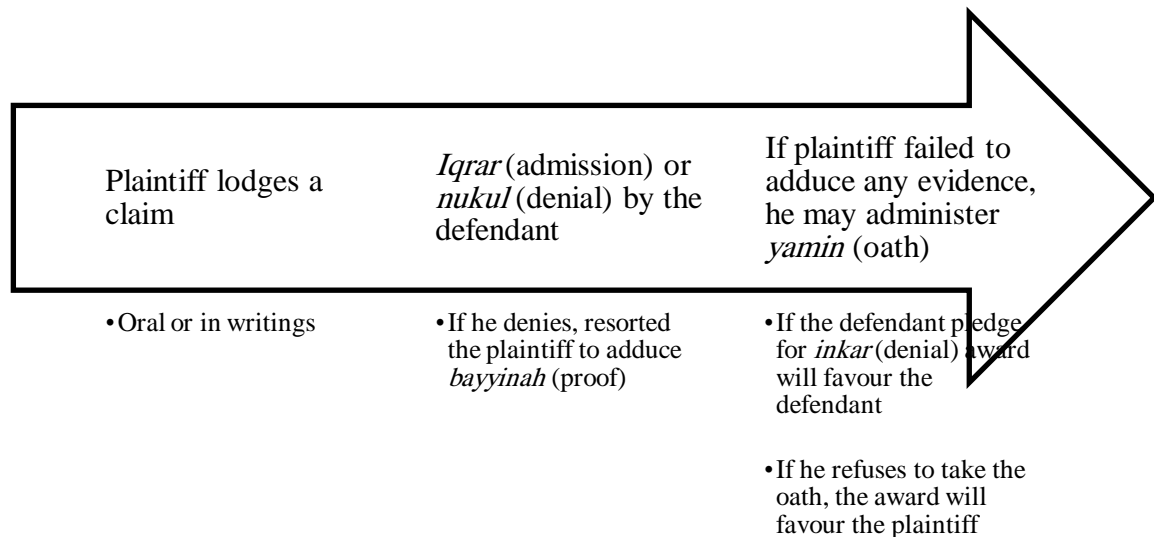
Plaintiff lodges a claim

*Iqrar* (admission) or *nukul* (denial) by the defendant

If plaintiff failed to adduce any evidence, he may administer *yamin* (oath)

• Oral or in writings

• If he denies, resorted the plaintiff to adduce *bayyinah* (proof)

• If the defendant pledge for *inkar* (denial) award will favour the defendant

• If he refuses to take the oath, the award will favour the plaintiff